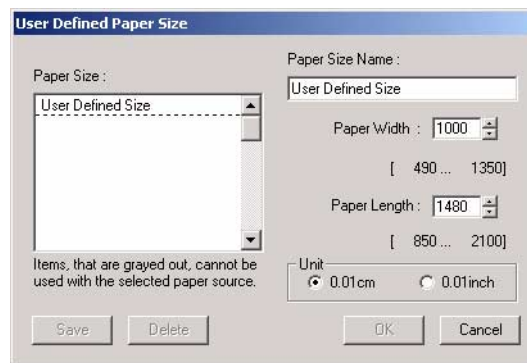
User Defined Paper Size

Paper Size :

User Defined Size

Items, that are grayed out, cannot be used with the selected paper source.

Paper Size Name :

User Defined Size

Paper Width : 1000

[ 490 ... 1350]

Paper Length : 1480

[ 850 ... 2100]

Unit

0.01cm

0.01inch

Save

Delete

OK

Cancel